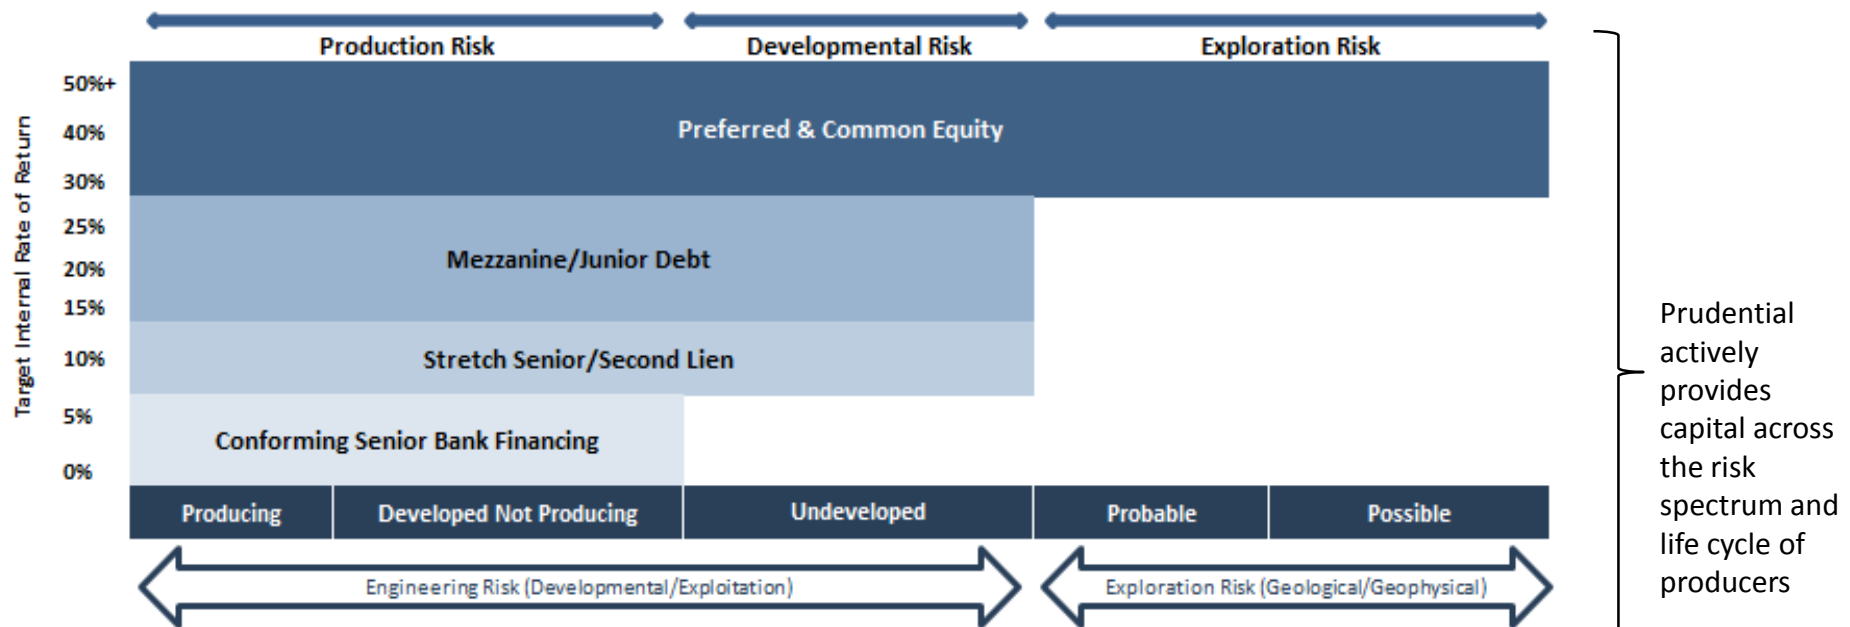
Production Risk

Developmental Risk

Exploration Risk

Target Internal Rate of Return

50%+

40%

30%

25%

20%

15%

10%

5%

0%

Preferred & Common Equity

Mezzanine/Junior Debt

Stretch Senior/Second Lien

Conforming Senior Bank Financing

| Producing | Developed Not Producing | Undeveloped | Probable | Possible |
|---|---|---|---|---|

Engineering Risk (Developmental/Exploitation)

Exploration Risk (Geological/Geophysical)

Prudential actively provides capital across the risk spectrum and life cycle of producers